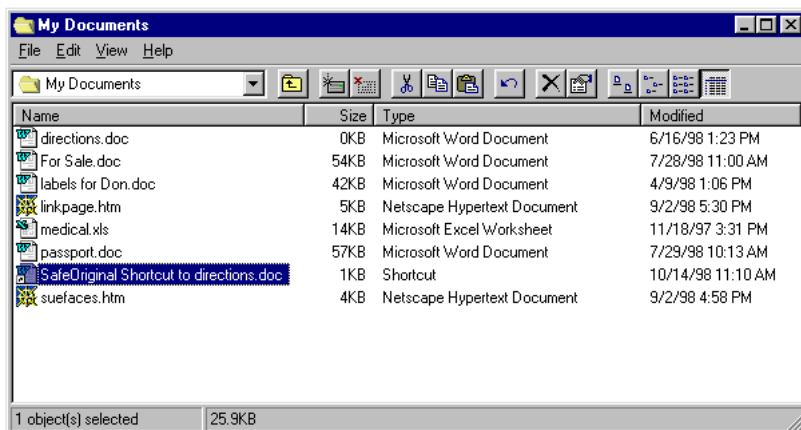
My Documents

File Edit View Help

My Documents

| Name | Size | Type | Modified |
|---|---|---|---|
| directions.doc | 0KB | Microsoft Word Document | 6/16/98 1:23 PM |
| For Sale.doc | 54KB | Microsoft Word Document | 7/28/98 11:00 AM |
| labels for Don.doc | 42KB | Microsoft Word Document | 4/9/98 1:06 PM |
| linkpage.htm | 5KB | Netscape Hypertext Document | 9/2/98 5:30 PM |
| medical.xls | 14KB | Microsoft Excel Worksheet | 11/18/97 3:31 PM |
| passport.doc | 57KB | Microsoft Word Document | 7/29/98 10:13 AM |
| SafeOriginal Shortcut to directions.doc | 1KB | Shortcut | 10/14/98 11:10 AM |
| suefaces.htm | 4KB | Netscape Hypertext Document | 9/2/98 4:58 PM |

1 object(s) selected 25.9KB